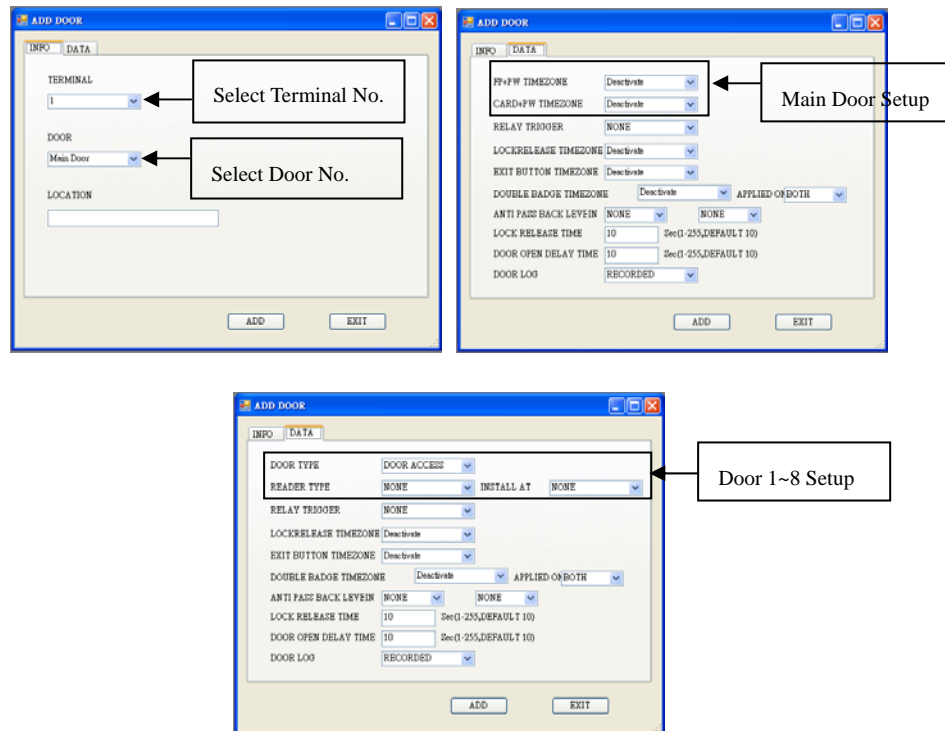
ADD DOOR

INFO DATA

TERMINAL

1

Select Terminal No.

DOOR

Main Door

Select Door No.

LOCATION

ADD EXIT

ADD DOOR

INFO DATA

FP+PW TIMEZONE Deactivate

CARD+PW TIMEZONE Deactivate

Main Door Setup

RELAY TRIGGER NONE

LOCKRELEASE TIMEZONE Deactivate

EXIT BUTTON TIMEZONE Deactivate

DOUBLE BADGE TIMEZONE Deactivate APPLIED ON BOTH

ANTI PASS BACK LEVEIN NONE NONE

LOCK RELEASE TIME 10 Sec(1-255,DEFAULT 10)

DOOR OPEN DELAY TIME 10 Sec(1-255,DEFAULT 10)

DOOR LOG RECORDED

ADD EXIT

ADD DOOR

INFO DATA

DOOR TYPE DOOR ACCESS

READER TYPE NONE INSTALL AT NONE

Door 1~8 Setup

RELAY TRIGGER NONE

LOCKRELEASE TIMEZONE Deactivate

EXIT BUTTON TIMEZONE Deactivate

DOUBLE BADGE TIMEZONE Deactivate APPLIED ON BOTH

ANTI PASS BACK LEVEIN NONE NONE

LOCK RELEASE TIME 10 Sec(1-255,DEFAULT 10)

DOOR OPEN DELAY TIME 10 Sec(1-255,DEFAULT 10)

DOOR LOG RECORDED

ADD EXIT